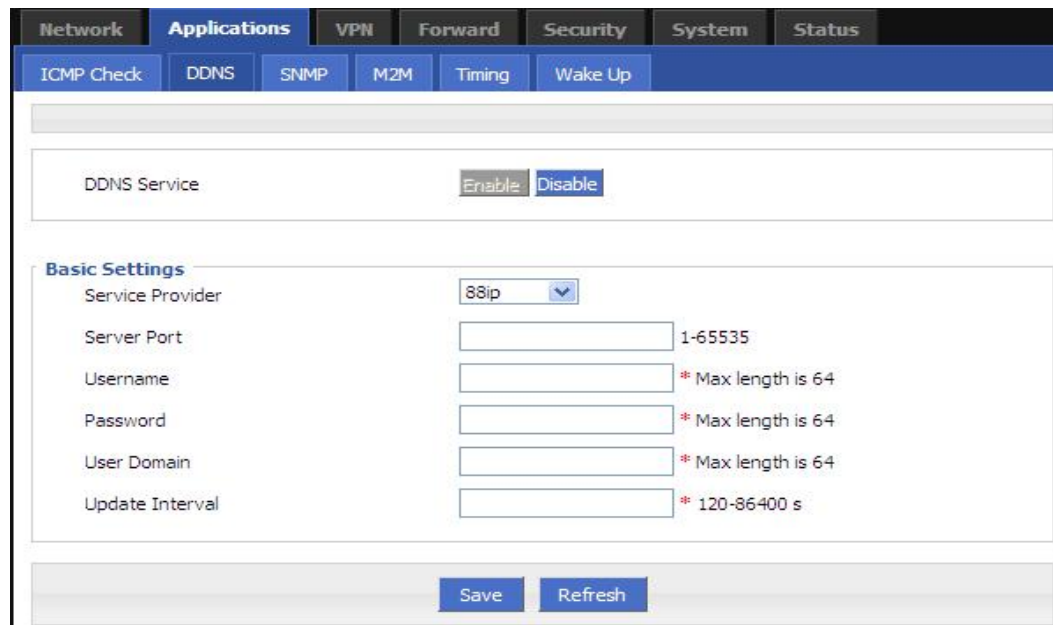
Network Applications VPN Forward Security System Status

ICMP Check DDNS SNMP M2M Timing Wake Up

DDNS Service Enable Disable

Basic Settings

Service Provider 88ip

Server Port 1-65535

Username * Max length is 64

Password * Max length is 64

User Domain * Max length is 64

Update Interval * 120-86400 s

Save Refresh